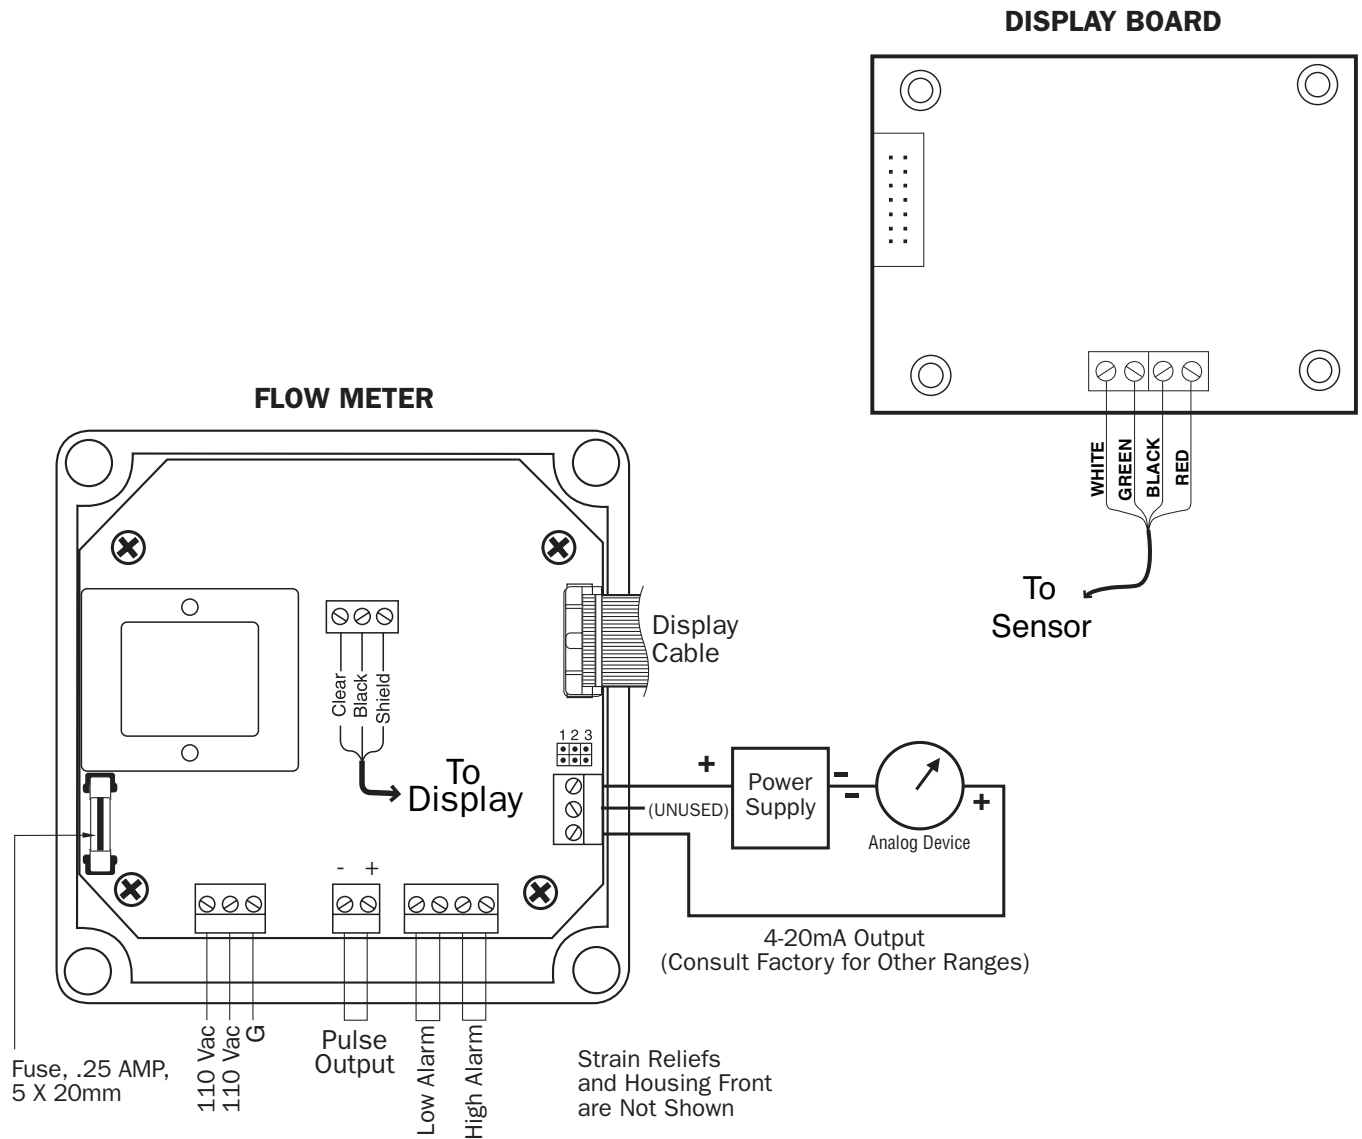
DISPLAY BOARD

WHITE
GREEN
BLACK
RED

To Sensor

FLOW METER

Clear
Black
Shield

To Display

Display Cable

1 2 3

+
Power Supply
-
-
+
Analog Device

(UNUSED)

4-20mA Output
(Consult Factory for Other Ranges)

- +

Fuse, .25 AMP, 5 X 20mm

110 Vac
110 Vac
G

Pulse Output

Low Alarm
High Alarm

Strain Reliefs and Housing Front are Not Shown